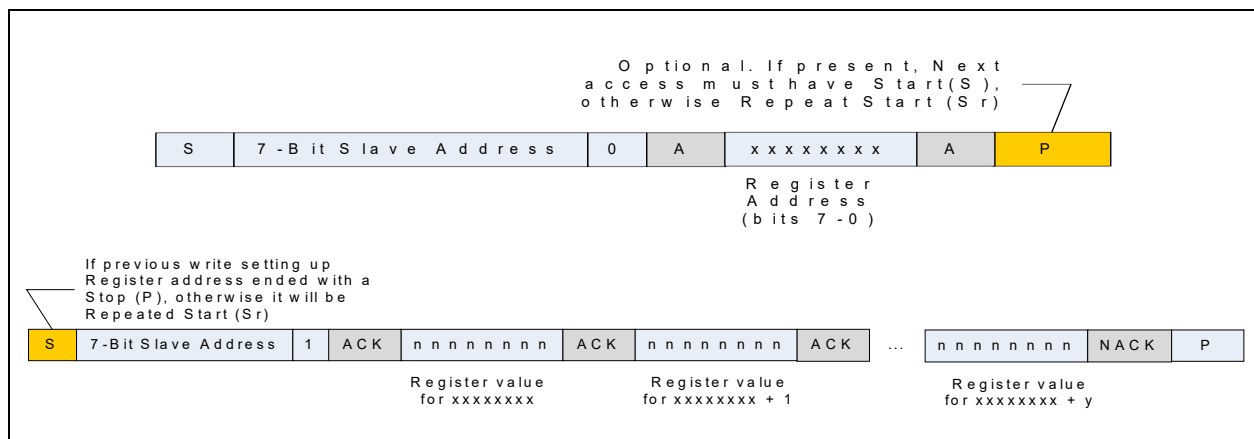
Optional. If present, Next access must have Start(S), otherwise Repeat Start (Sr)

| S | 7-Bit Slave Address | 0 | A | xxxxxxxx | A | P |
|---|---|---|---|---|---|---|

Register Address (bits 7-0)

If previous write setting up Register address ended with a Stop (P), otherwise it will be Repeated Start (Sr)

| S | 7-Bit Slave Address | 1 | ACK | nnnnnnnn | ACK | nnnnnnnn | ACK | ... | nnnnnnnn | NACK | P |
|---|---|---|---|---|---|---|---|---|---|---|---|

Register value for xxxxxxxx

Register value for xxxxxxxx + 1

Register value for xxxxxxxx + y